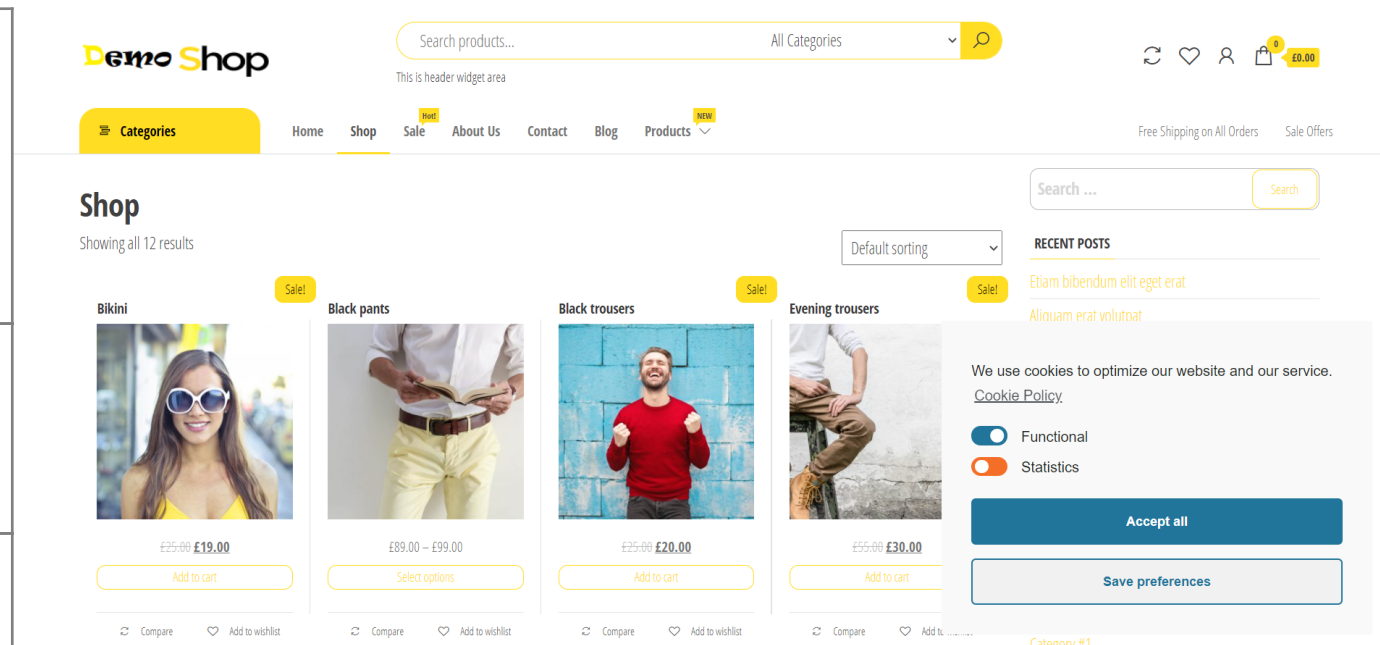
Demo Shop

Search products...
All Categories
This is header widget area

0
£0.00

Categories
Home
Shop
Hot!
Sale
About Us
Contact
Blog
NEW
Products
Free Shipping on All Orders
Sale Offers

Shop
Showing all 12 results
Default sorting

Search ...
Search

RECENT POSTS
Etiam bibendum elit eget erat
Aliquam erat volutpat

Sale!
Bikini
£25.00 £19.00
Add to cart
Compare
Add to wishlist

Black pants
£89.00 – £99.00
Select options
Compare
Add to wishlist

Sale!
Black trousers
£25.00 £20.00
Add to cart
Compare
Add to wishlist

Sale!
Evening trousers
£55.00 £30.00
Add to cart
Compare
Add to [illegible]

We use cookies to optimize our website and our service.
Cookie Policy
Functional
Statistics
Accept all
Save preferences

Category #1